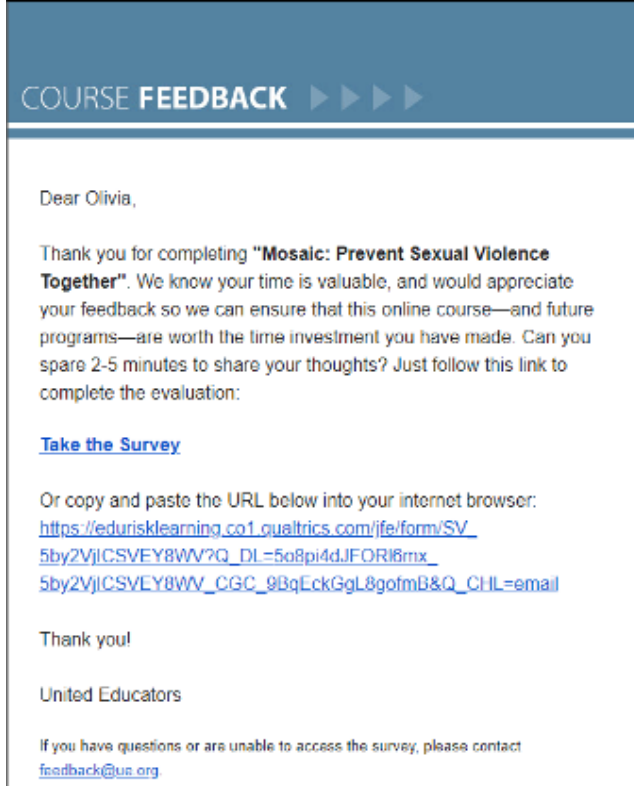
COURSE FEEDBACK

Dear Olivia,

Thank you for completing **"Mosaic: Prevent Sexual Violence Together"**. We know your time is valuable, and would appreciate your feedback so we can ensure that this online course—and future programs—are worth the time investment you have made. Can you spare 2-5 minutes to share your thoughts? Just follow this link to complete the evaluation:

Take the Survey

Or copy and paste the URL below into your internet browser: https://edurisklearning.co1.qualtrics.com/jfe/form/SV_5by2VjICSVEY8WV?Q_DL=5o8pi4dJFORI8mx_5by2VjICSVEY8WV_CGC_9BqEckGgL8gofmB&Q_CHL=email

Thank you!

United Educators

If you have questions or are unable to access the survey, please contact feedback@ue.org.